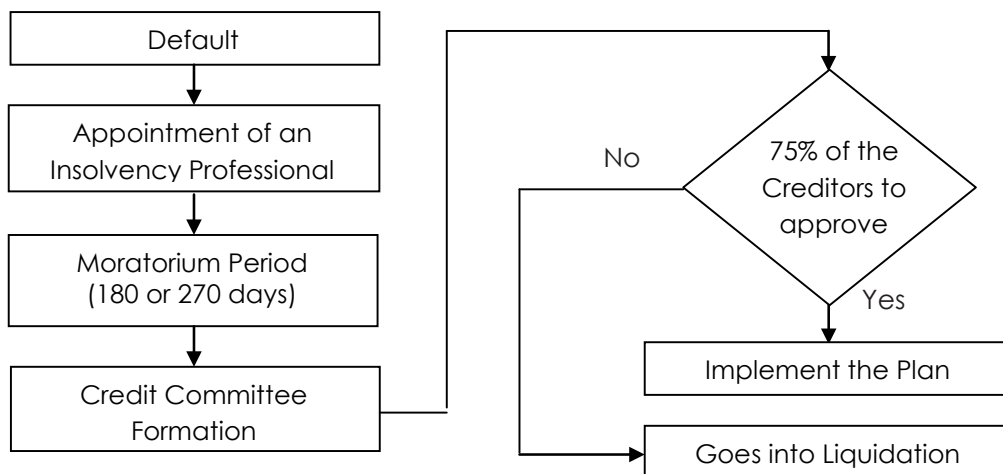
Default

Appointment of an Insolvency Professional

Moratorium Period (180 or 270 days)

Credit Committee Formation

75% of the Creditors to approve

No

Yes

Implement the Plan

Goes into Liquidation